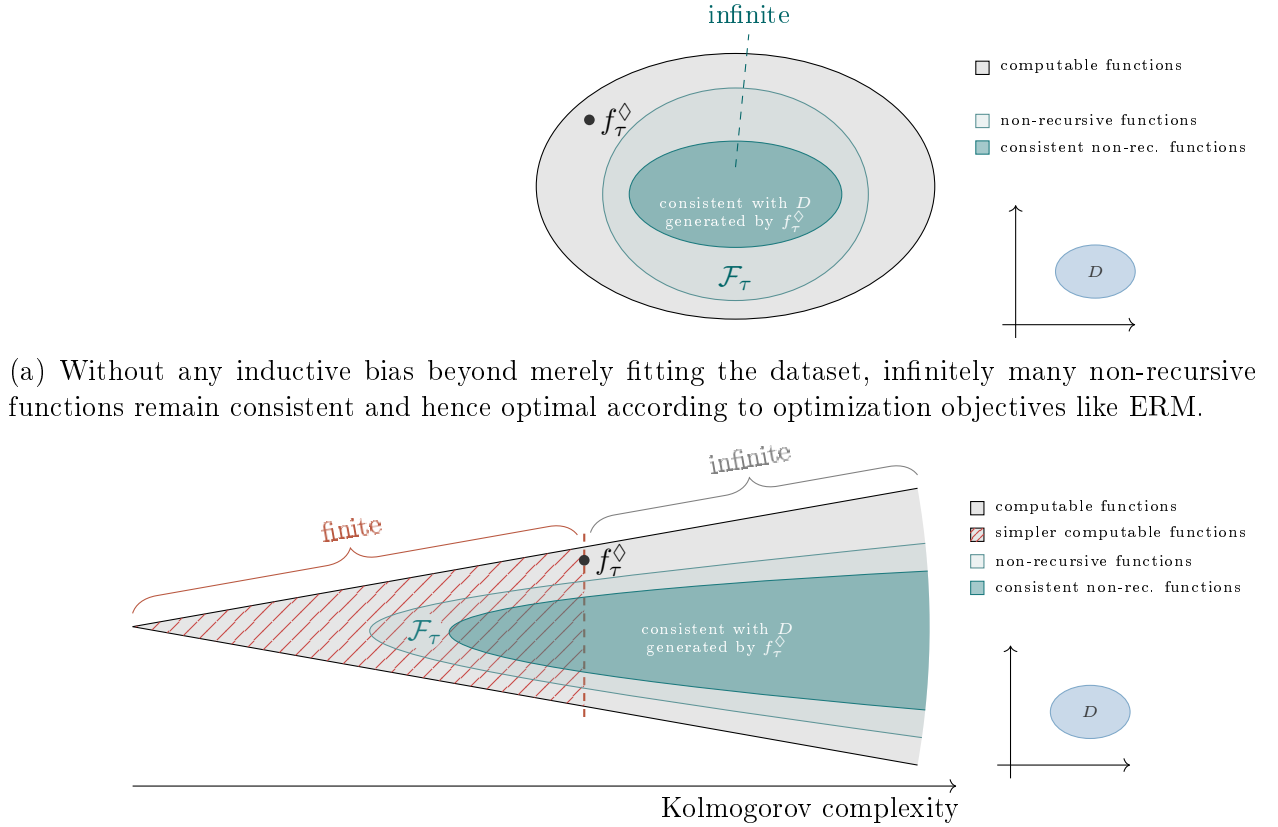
infinite

$f_\tau^\Diamond$

consistent with $D$ generated by $f_\tau^\Diamond$

$\mathcal{F}_\tau$

computable functions

non-recursive functions

consistent non-rec. functions

$D$

(a) Without any inductive bias beyond merely fitting the dataset, infinitely many non-recursive functions remain consistent and hence optimal according to optimization objectives like ERM.

infinite

finite

$f_\tau^\Diamond$

$\mathcal{F}_\tau$

consistent with $D$ generated by $f_\tau^\Diamond$

computable functions

simpler computable functions

non-recursive functions

consistent non-rec. functions

$D$

Kolmogorov complexity